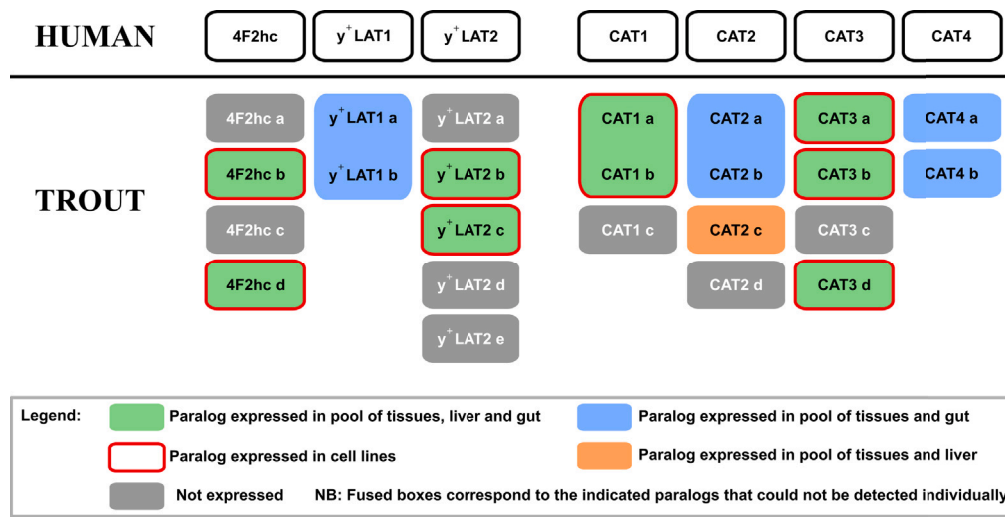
HUMAN

4F2hc

$y^+$LAT1

$y^+$LAT2

CAT1

CAT2

CAT3

CAT4

TROUT

4F2hc a

4F2hc b

4F2hc c

4F2hc d

$y^+$LAT1 a

$y^+$LAT1 b

$y^+$LAT2 a

$y^+$LAT2 b

$y^+$LAT2 c

$y^+$LAT2 d

$y^+$LAT2 e

CAT1 a

CAT1 b

CAT1 c

CAT2 a

CAT2 b

CAT2 c

CAT2 d

CAT3 a

CAT3 b

CAT3 c

CAT3 d

CAT4 a

CAT4 b

Legend: Paralog expressed in pool of tissues, liver and gut

Paralog expressed in pool of tissues and gut

Paralog expressed in cell lines

Paralog expressed in pool of tissues and liver

Not expressed

NB: Fused boxes correspond to the indicated paralogs that could not be detected individually